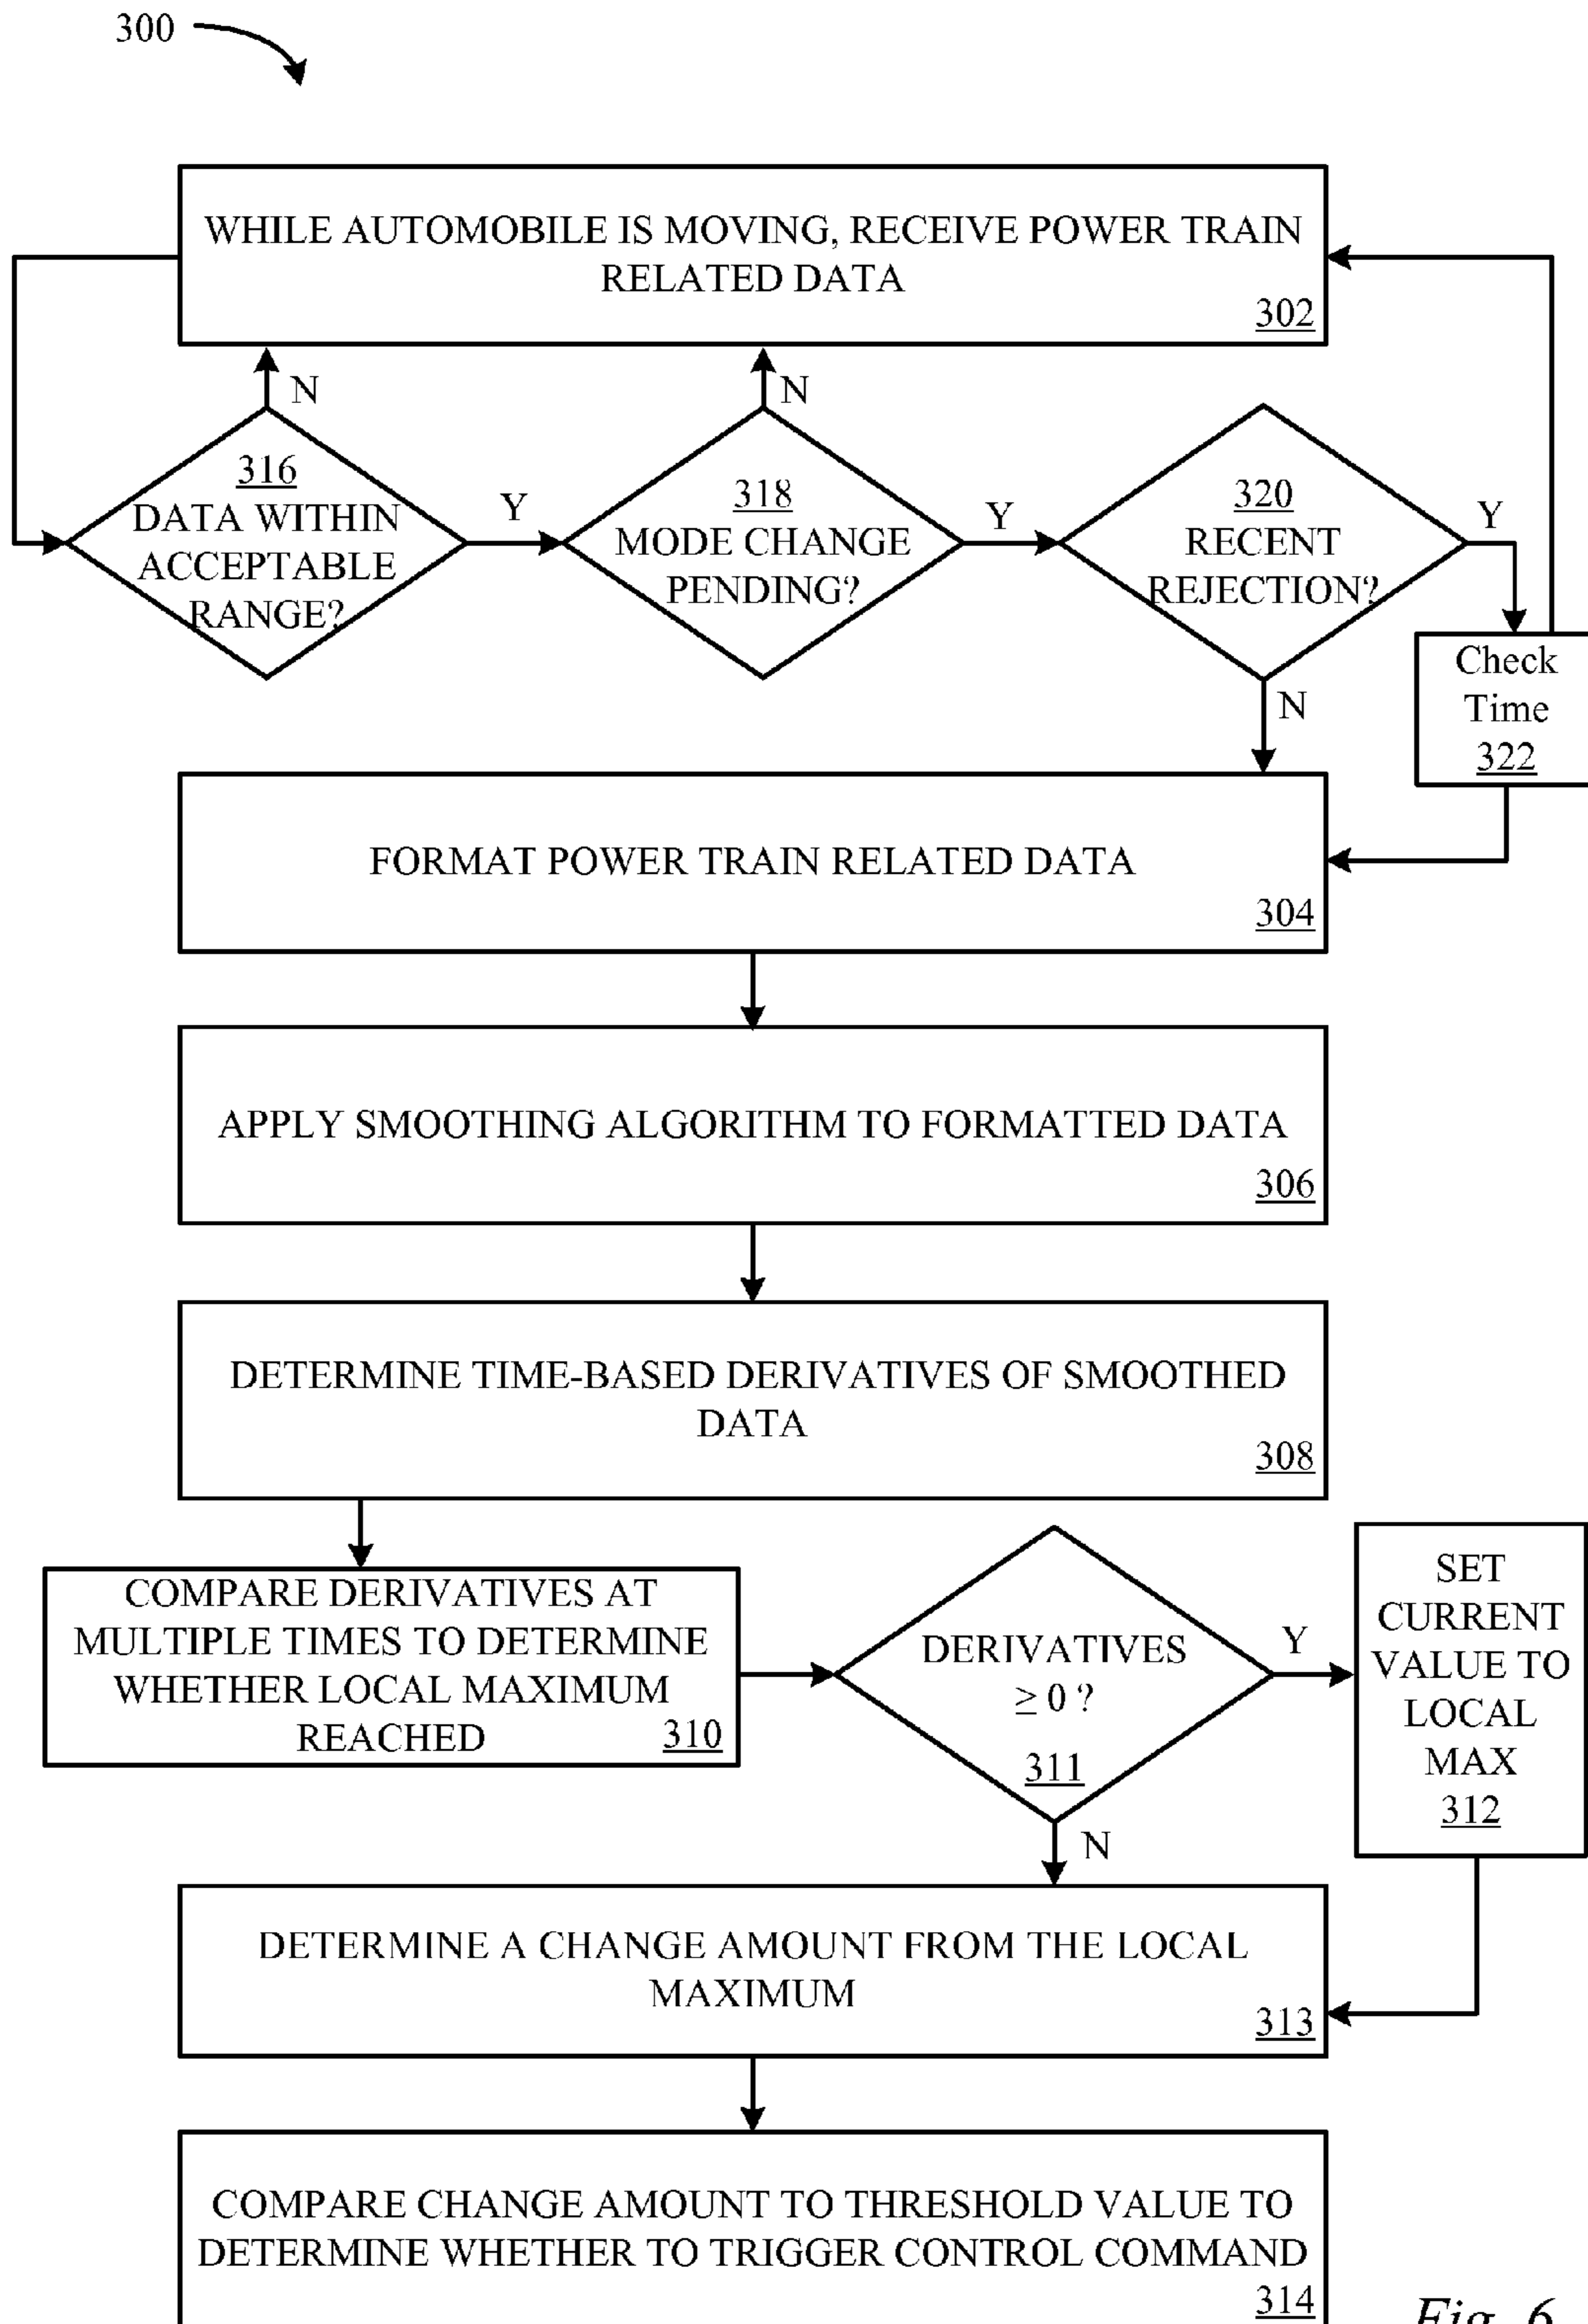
300

WHILE AUTOMOBILE IS MOVING, RECEIVE POWER TRAIN RELATED DATA
302

N

N

316
DATA WITHIN ACCEPTABLE RANGE?

Y

318
MODE CHANGE PENDING?

Y

320
RECENT REJECTION?

Y

Check Time
322

N

FORMAT POWER TRAIN RELATED DATA
304

APPLY SMOOTHING ALGORITHM TO FORMATTED DATA
306

DETERMINE TIME-BASED DERIVATIVES OF SMOOTHED DATA
308

COMPARE DERIVATIVES AT MULTIPLE TIMES TO DETERMINE WHETHER LOCAL MAXIMUM REACHED
310

DERIVATIVES $\geq 0$ ?
311

Y

SET CURRENT VALUE TO LOCAL MAX
312

N

DETERMINE A CHANGE AMOUNT FROM THE LOCAL MAXIMUM
313

COMPARE CHANGE AMOUNT TO THRESHOLD VALUE TO DETERMINE WHETHER TO TRIGGER CONTROL COMMAND
314

Fig. 6